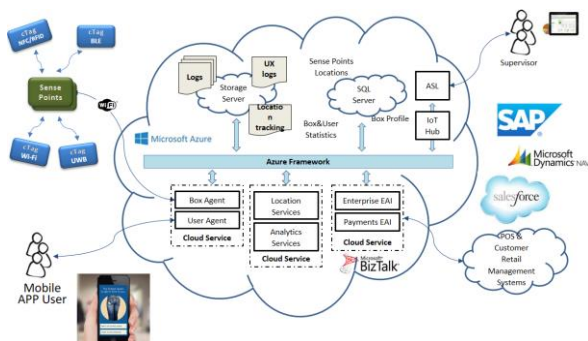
cTag NFC/RFID

cTag BLE

Sense Points

cTag Wi-Fi

cTag UWB

Logs

UX logs

Storage Server

Location tracking

Sense Points Locations

SQL Server

Box&User Statistics

Box Profile

ASL

IoT Hub

Supervisor

Microsoft Azure

Azure Framework

Box Agent

User Agent

Cloud Service

Location Services

Analytics Services

Cloud Service

Enterprise EAI

Payments EAI

Cloud Service

Microsoft BizTalk

SAP

Microsoft Dynamics NAV

salesforce

POS & Customer Retail Management Systems

Mobile APP User